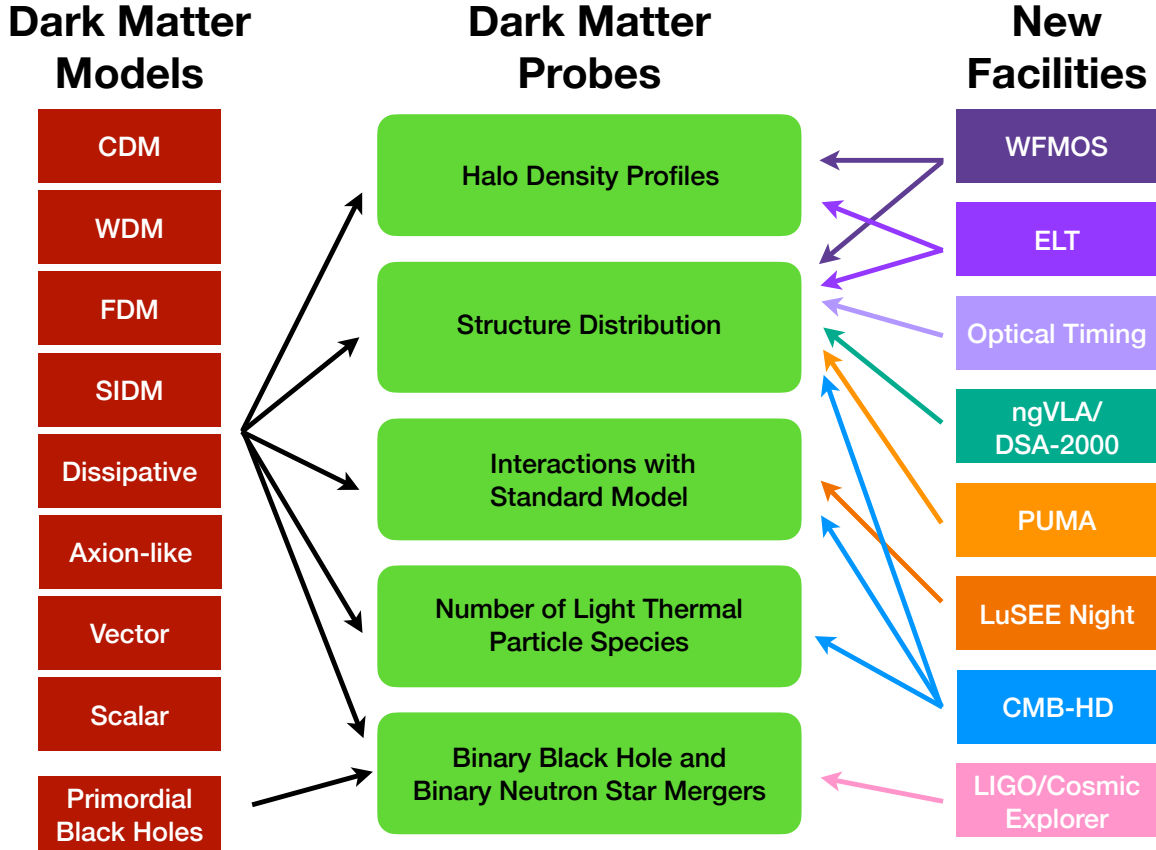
Dark Matter Models

CDM

WDM

FDM

SIDM

Dissipative

Axion-like

Vector

Scalar

Primordial Black Holes

Dark Matter Probes

Halo Density Profiles

Structure Distribution

Interactions with Standard Model

Number of Light Thermal Particle Species

Binary Black Hole and Binary Neutron Star Mergers

New Facilities

WFMOS

ELT

Optical Timing

ngVLA/ DSA-2000

PUMA

LuSEE Night

CMB-HD

LIGO/Cosmic Explorer